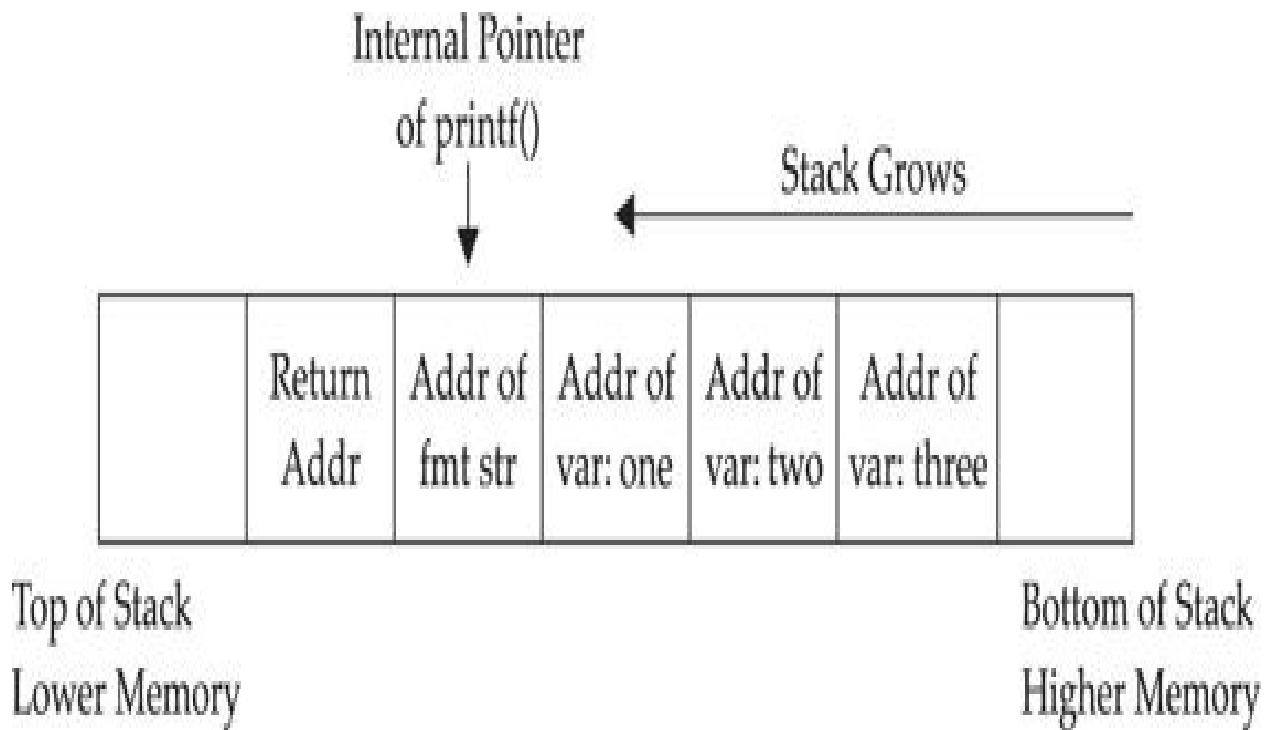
Internal Pointer of printf()

Stack Grows

|  | Return Addr | Addr of fmt str | Addr of var: one | Addr of var: two | Addr of var: three |  |
|---|---|---|---|---|---|---|

Top of Stack
Lower Memory

Bottom of Stack
Higher Memory